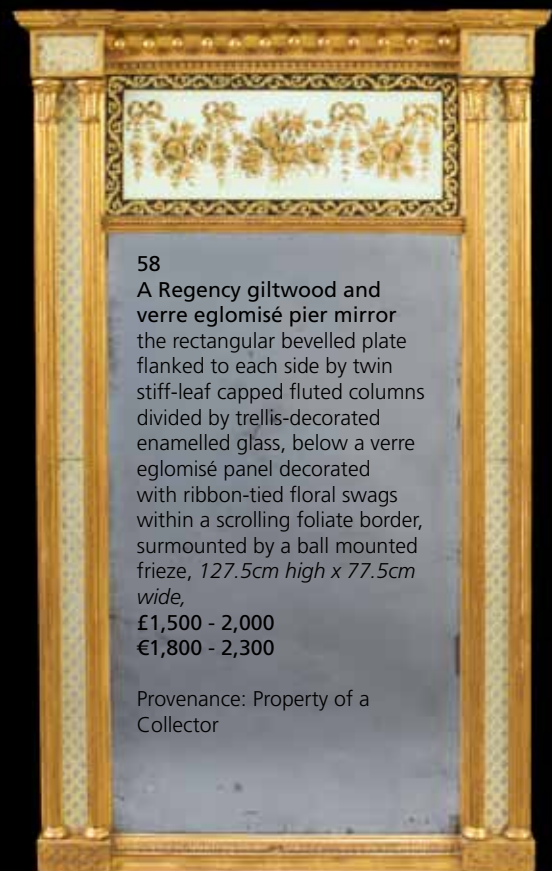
58
A Regency giltwood and verre eglomisé pier mirror
the rectangular bevelled plate flanked to each side by twin stiff-leaf capped fluted columns divided by trellis-decorated enamelled glass, below a verre eglomisé panel decorated with ribbon-tied floral swags within a scrolling foliate border, surmounted by a ball mounted frieze, *127.5cm high x 77.5cm wide,*
£1,500 - 2,000
€1,800 - 2,300

Provenance: Property of a Collector